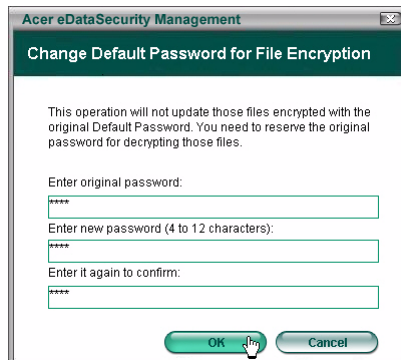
Acer eDataSecurity Management

Change Default Password for File Encryption

This operation will not update those files encrypted with the original Default Password. You need to reserve the original password for decrypting those files.

Enter original password:

****

Enter new password (4 to 12 characters):

****

Enter it again to confirm:

****

OK

Cancel